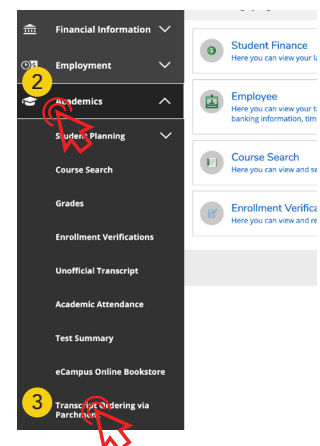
Financial Information

Employment

2

Academics

Student Planning

Course Search

Grades

Enrollment Verifications

Unofficial Transcript

Academic Attendance

Test Summary

eCampus Online Bookstore

3

Transcript Ordering via Parchment

Student Finance
Here you can view your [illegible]

Employee
Here you can view your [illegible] banking information, tim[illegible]

Course Search
Here you can view and se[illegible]

Enrollment Verifica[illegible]
Here you can view and re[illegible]